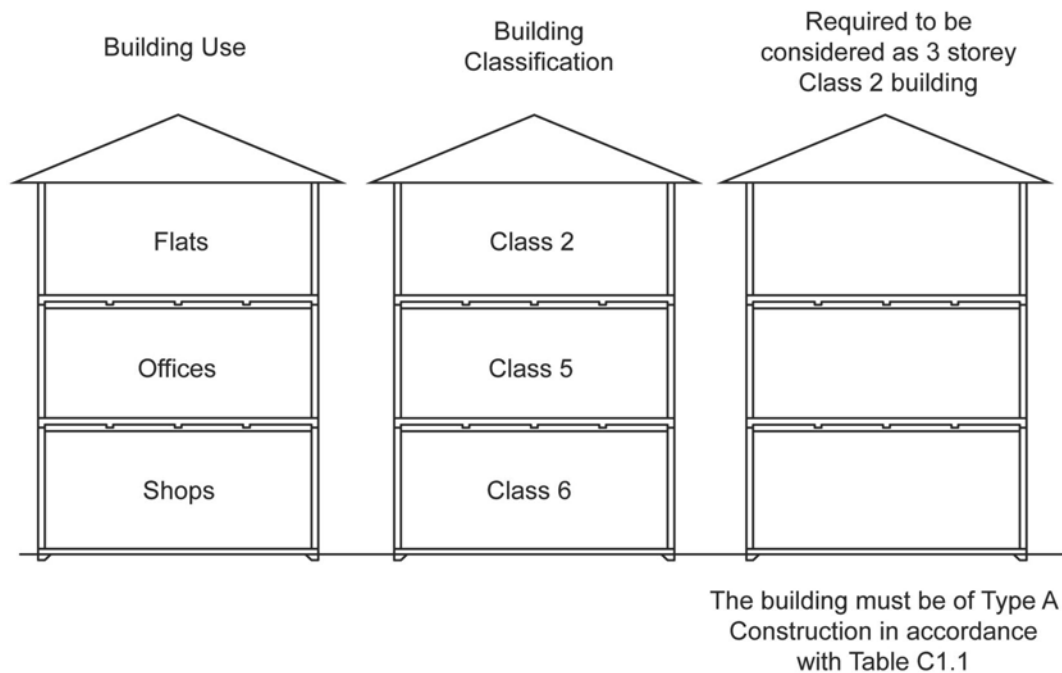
Building Use

Building Classification

Required to be considered as 3 storey Class 2 building

Flats

Offices

Shops

Class 2

Class 5

Class 6

The building must be of Type A Construction in accordance with Table C1.1